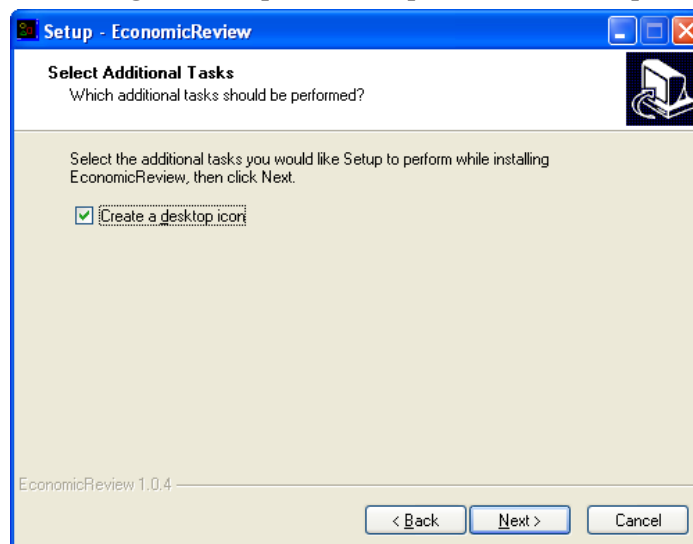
Setup - EconomicReview

Select Additional Tasks
Which additional tasks should be performed?

Select the additional tasks you would like Setup to perform while installing EconomicReview, then click Next.

Create a desktop icon

EconomicReview 1.0.4

< Back
Next >
Cancel